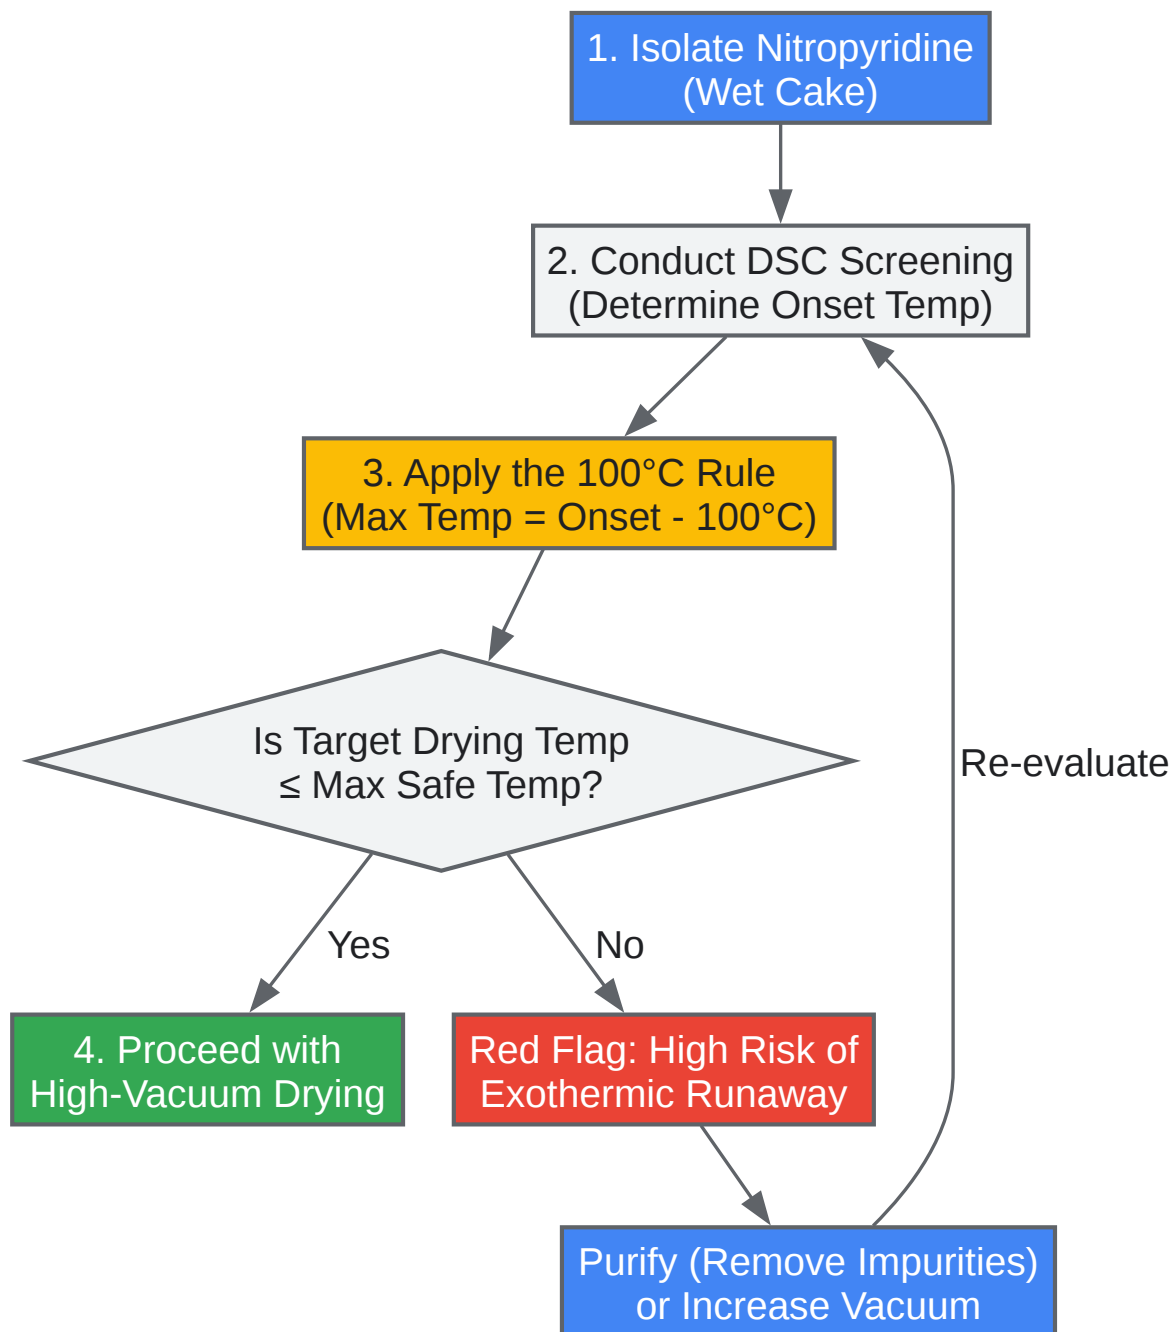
1. Isolate Nitropyridine
(Wet Cake)

2. Conduct DSC Screening
(Determine Onset Temp)

3. Apply the 100°C Rule
(Max Temp = Onset - 100°C)

Is Target Drying Temp
≤ Max Safe Temp?

Yes

No

4. Proceed with
High-Vacuum Drying

Red Flag: High Risk of
Exothermic Runaway

Purify (Remove Impurities)
or Increase Vacuum

Re-evaluate